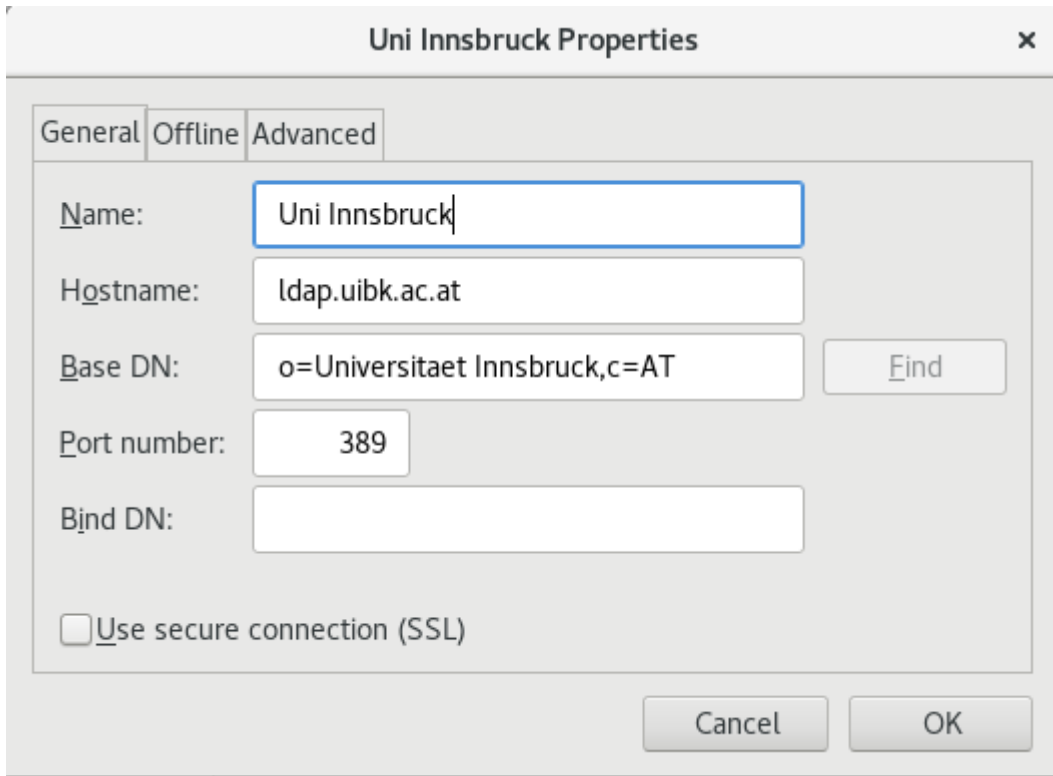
Uni Innsbruck Properties ×

General Offline Advanced

Name: Uni Innsbruck

Hostname: ldap.uibk.ac.at

Base DN: o=Universitaet Innsbruck,c=AT Find

Port number: 389

Bind DN:

Use secure connection (SSL)

Cancel OK